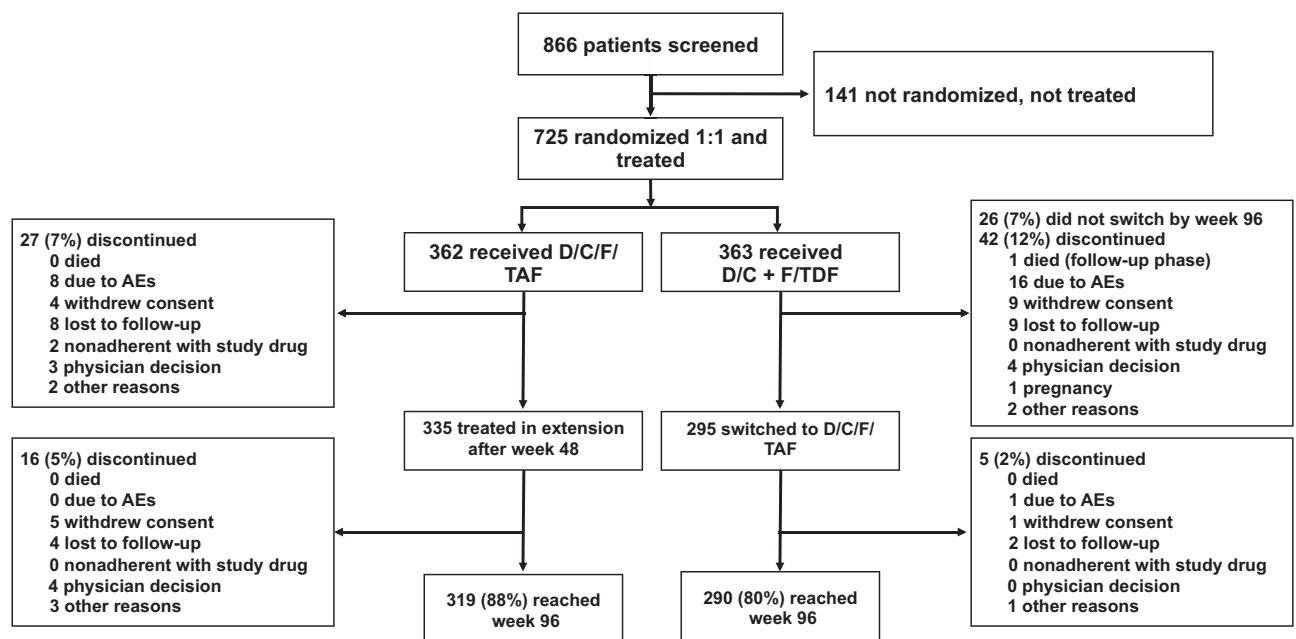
866 patients screened

141 not randomized, not treated

725 randomized 1:1 and treated

27 (7%) discontinued
0 died
8 due to AEs
4 withdrew consent
8 lost to follow-up
2 nonadherent with study drug
3 physician decision
2 other reasons

362 received D/C/F/TAF

363 received D/C + F/TDF

26 (7%) did not switch by week 96
42 (12%) discontinued
1 died (follow-up phase)
16 due to AEs
9 withdrew consent
9 lost to follow-up
0 nonadherent with study drug
4 physician decision
1 pregnancy
2 other reasons

335 treated in extension after week 48

295 switched to D/C/F/TAF

16 (5%) discontinued
0 died
0 due to AEs
5 withdrew consent
4 lost to follow-up
0 nonadherent with study drug
4 physician decision
3 other reasons

5 (2%) discontinued
0 died
1 due to AEs
1 withdrew consent
2 lost to follow-up
0 nonadherent with study drug
0 physician decision
1 other reasons

319 (88%) reached week 96

290 (80%) reached week 96